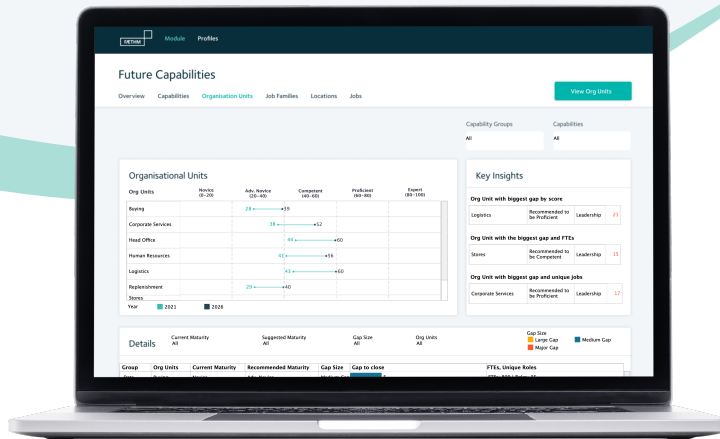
METHM Module Profiles

Future Capabilities

Overview Capabilities Organisation Units Job Families Locations Jobs

View Org Units

Capability Groups
All

Capabilities
All

Organisational Units

| Org Units | Novice (0–20) | Adv. Novice (20–40) | Competent (40–60) | Proficient (60–80) | Expert (80–100) |
|---|---|---|---|---|---|
| Buying | | 28 • 39 | | | |
| Corporate Services | | 38 • | 52 | | |
| Head Office | | | 44 • 60 | | |
| Human Resources | | | 41 • 59 | | |
| Logistics | | | 43 • 60 | | |
| Replenishment | | 29 • 40 | | | |
| Stores | | | | | |

Year 2021 2026

Key Insights

Org Unit with biggest gap by score

| Logistics | Recommended to be Proficient | Leadership | 23 |
|---|---|---|---|

Org Unit with the biggest gap and FTEs

| Stores | Recommended to be Competent | Leadership | 15 |
|---|---|---|---|

Org Unit with biggest gap and unique jobs

| Corporate Services | Recommended to be Proficient | Leadership | 17 |
|---|---|---|---|

Details

Current Maturity
All

Suggested Maturity
All

Gap Size
All

Org Units
All

Gap Size
Large Gap
Major Gap
Medium Gap

| Group | Org Units | Current Maturity | Recommended Maturity | Gap Size | Gap to close | FTEs, Unique Roles |
|---|---|---|---|---|---|---|
| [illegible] | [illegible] | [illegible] | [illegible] | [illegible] | | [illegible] |